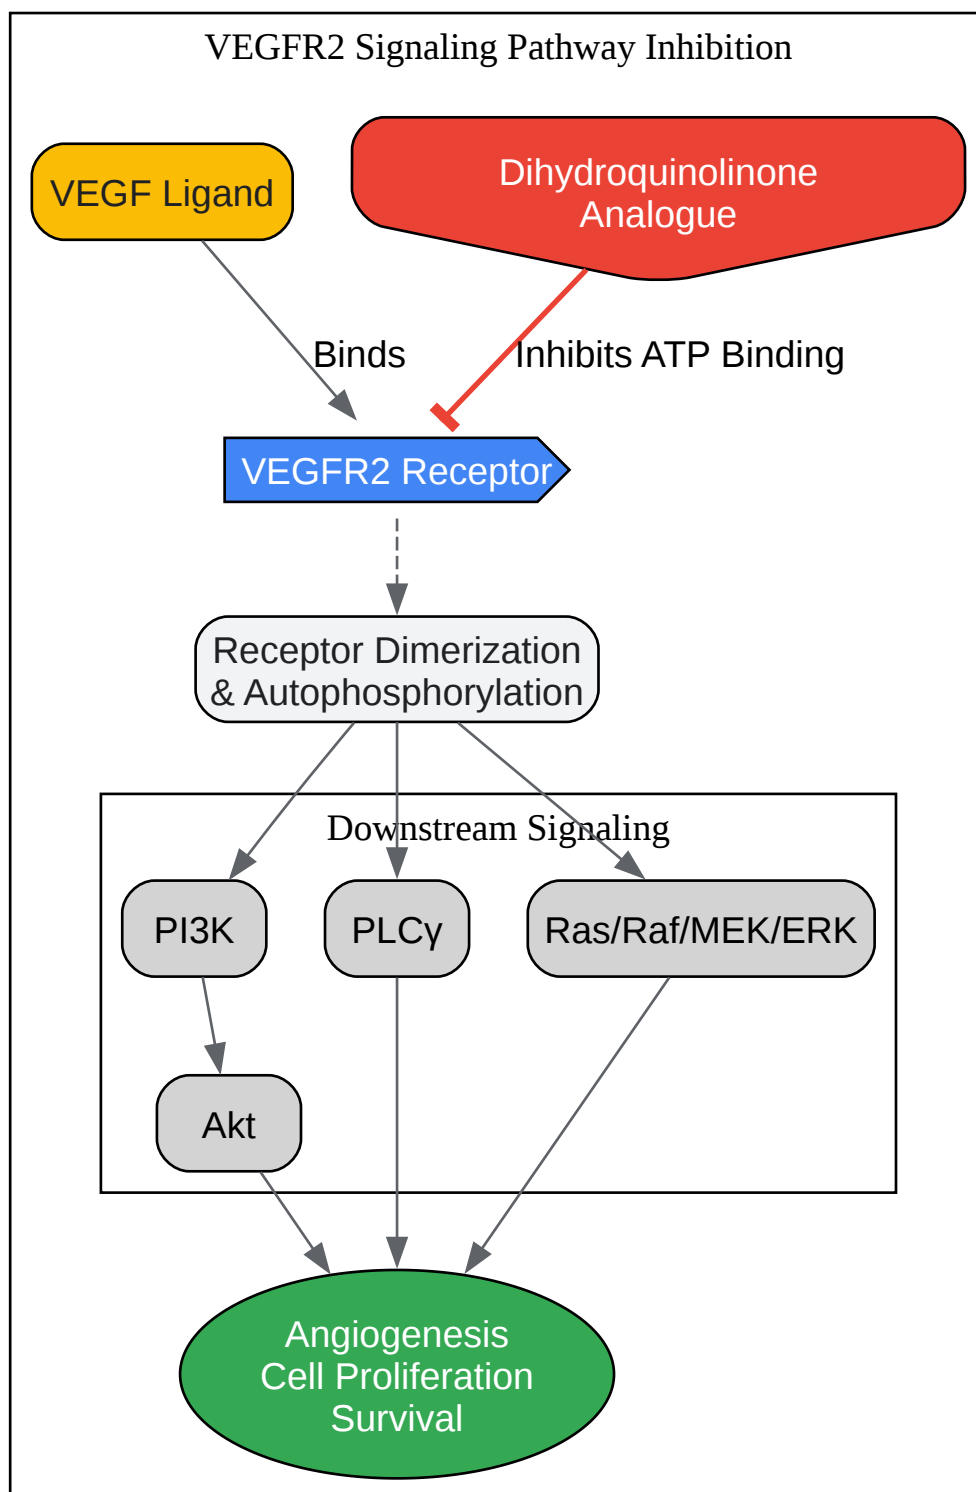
VEGFR2 Signaling Pathway Inhibition

VEGF Ligand

Dihydroquinolinone Analogue

Binds

Inhibits ATP Binding

VEGFR2 Receptor

Receptor Dimerization & Autophosphorylation

Downstream Signaling

PI3K

PLCγ

Ras/Raf/MEK/ERK

Akt

Angiogenesis
Cell Proliferation
Survival